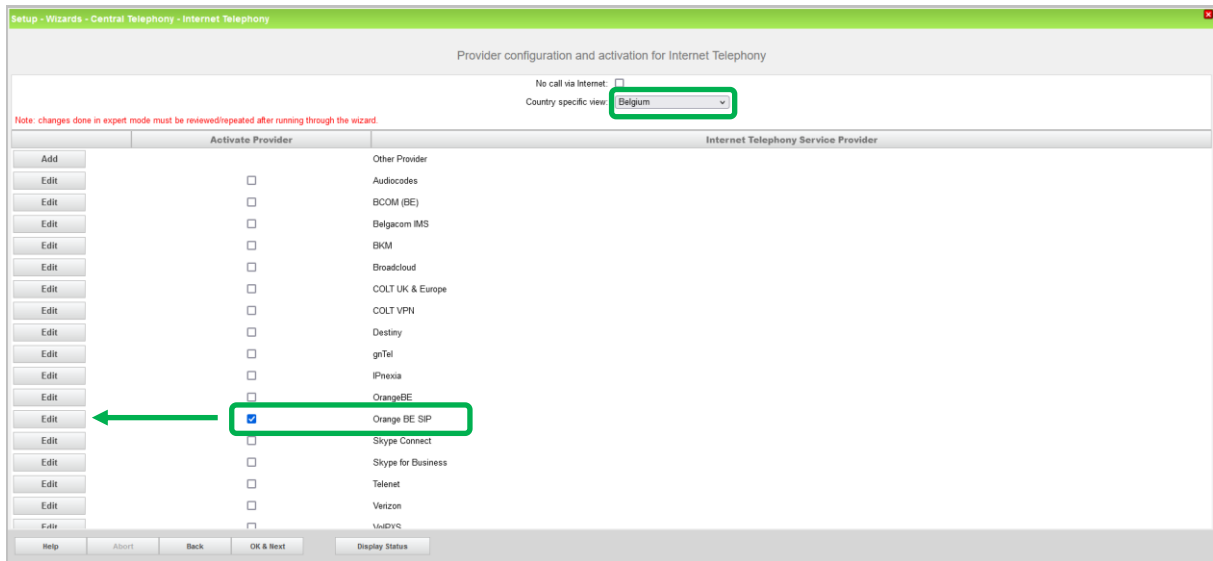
Setup - Wizards - Central Telephony - Internet Telephony

Provider configuration and activation for Internet Telephony

No call via Internet:
Country specific view: Belgium

Note: changes done in expert mode must be reviewed/repeated after running through the wizard.

| | Activate Provider | Internet Telephony Service Provider |
|---|---|---|
| Add | | Other Provider |
| Edit | ☐ | Audiocodes |
| Edit | ☐ | BCOM (BE) |
| Edit | ☐ | Belgacom IMS |
| Edit | ☐ | BKM |
| Edit | ☐ | Broadcloud |
| Edit | ☐ | COLT UK & Europe |
| Edit | ☐ | COLT VPN |
| Edit | ☐ | Destiny |
| Edit | ☐ | gnTel |
| Edit | ☐ | IPnexia |
| Edit | ☐ | OrangeBE |
| Edit | ☑ | Orange BE SIP |
| Edit | ☐ | Skype Connect |
| Edit | ☐ | Skype for Business |
| Edit | ☐ | Telenet |
| Edit | ☐ | Verizon |
| Edit | ☐ | VoIPXS |

Help Abort Back OK & Next Display Status